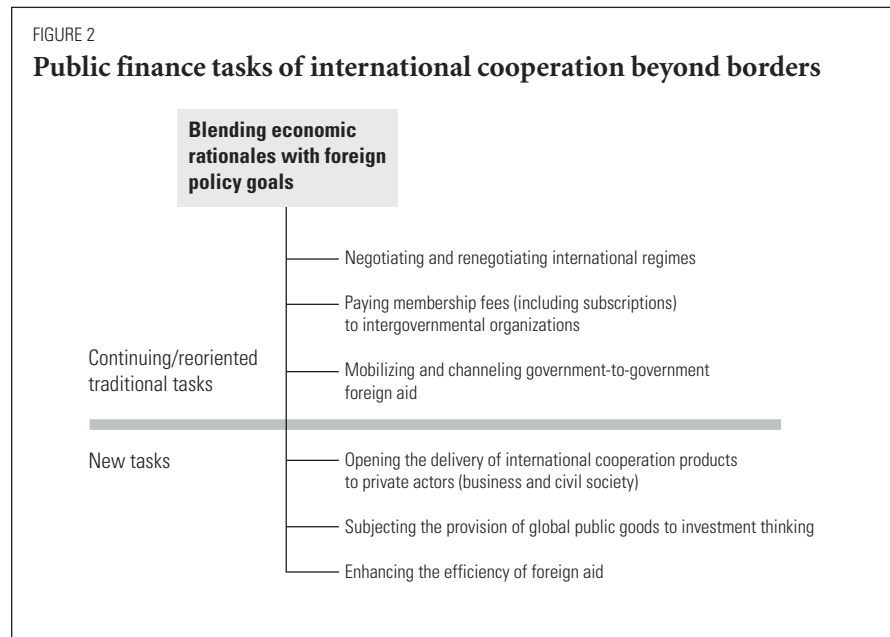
FIGURE 2

**Public finance tasks of international cooperation beyond borders**

**Blending economic rationales with foreign policy goals**

Negotiating and renegotiating international regimes

Paying membership fees (including subscriptions) to intergovernmental organizations

Continuing/reoriented traditional tasks

Mobilizing and channeling government-to-government foreign aid

New tasks

Opening the delivery of international cooperation products to private actors (business and civil society)

Subjecting the provision of global public goods to investment thinking

Enhancing the efficiency of foreign aid